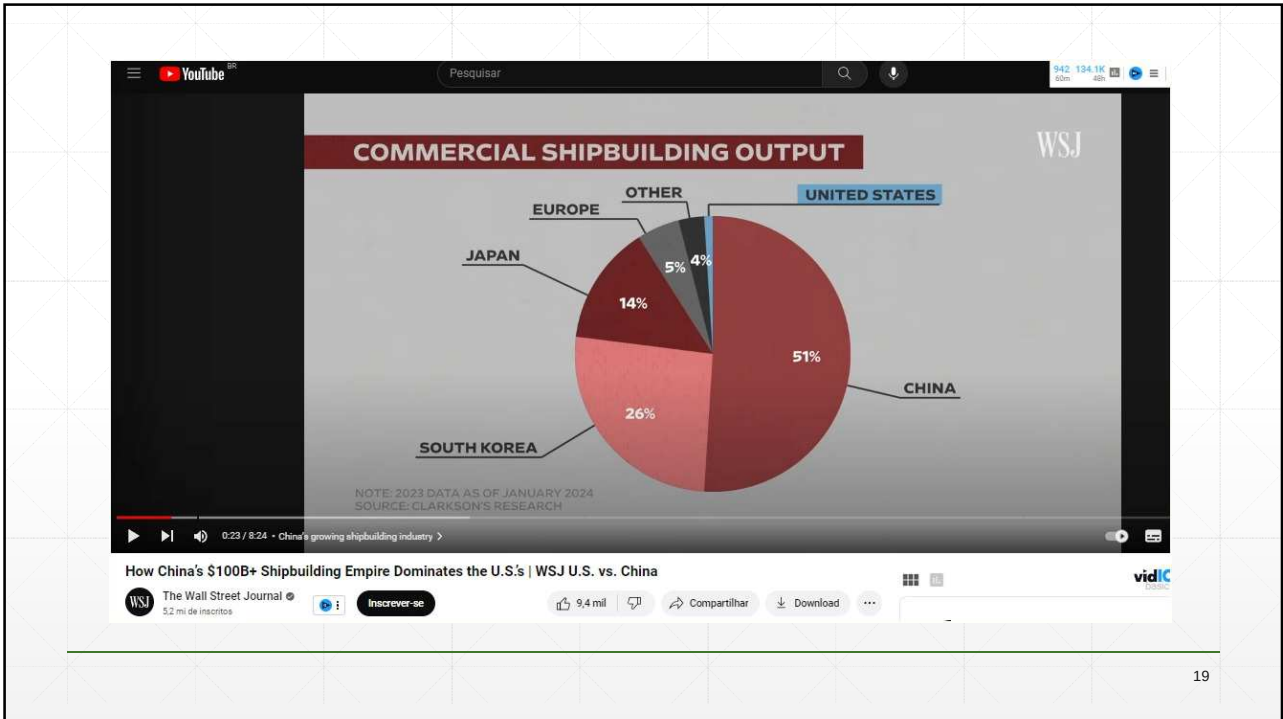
YouTube BR

Pesquisar

942 60m 134.1K 48h

COMMERCIAL SHIPBUILDING OUTPUT

WSJ

OTHER

UNITED STATES

EUROPE

JAPAN

5%

4%

14%

51%

CHINA

26%

SOUTH KOREA

NOTE: 2023 DATA AS OF JANUARY 2024
SOURCE: CLARKSON'S RESEARCH

0:23 / 8:24 • China's growing shipbuilding industry >

How China's $100B+ Shipbuilding Empire Dominates the U.S.'s | WSJ U.S. vs. China

vidIQ

WSJ The Wall Street Journal
5,2 mi de inscritos

Inscrever-se

9,4 mil

Compartilhar

Download

...

19